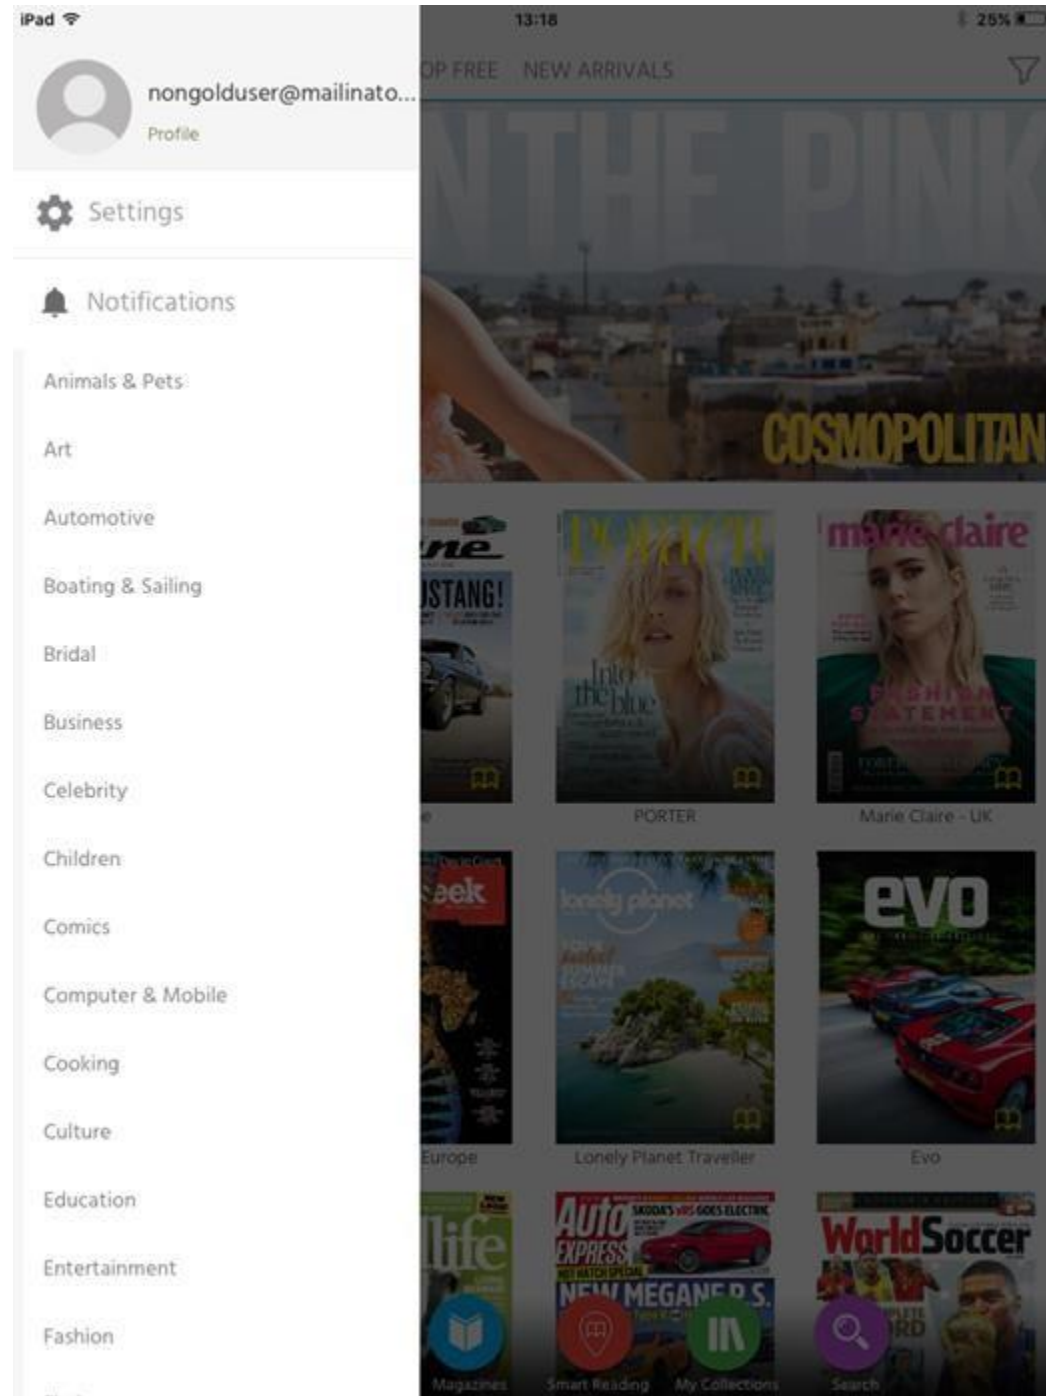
iPad
13:18
25%

nongolduser@mailinato...
Profile

Settings

Notifications

Animals & Pets
Art
Automotive
Boating & Sailing
Bridal
Business
Celebrity
Children
Comics
Computer & Mobile
Cooking
Culture
Education
Entertainment
Fashion

OP FREE NEW ARRIVALS

N THE PINK
COSMOPOLITAN

USTANG!
PORTER
Into the blue
PORTER
marie claire
FASHION STATEMENT
Marie Claire - UK

eek
Europe
lonely planet
Lonely Planet Traveller
evo
Evo

life
Auto EXPRESS
SKODA'S vRS GOES ELECTRIC
NEW MEGANE R.S.
World Soccer

Magazines
Smart Reading
My Collections
Search